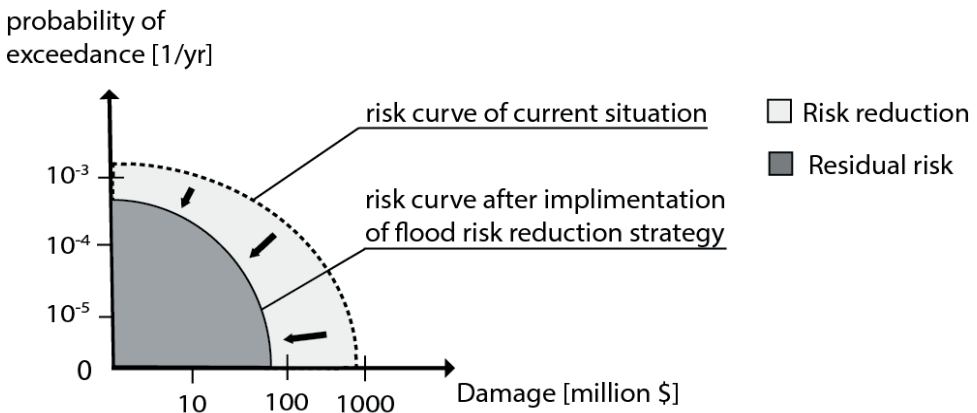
probability of exceedance [1/yr]

risk curve of current situation

risk curve after implementation of flood risk reduction strategy

Risk reduction

Residual risk

$10^{-3}$

$10^{-4}$

$10^{-5}$

0

10

100

1000

Damage [million $]